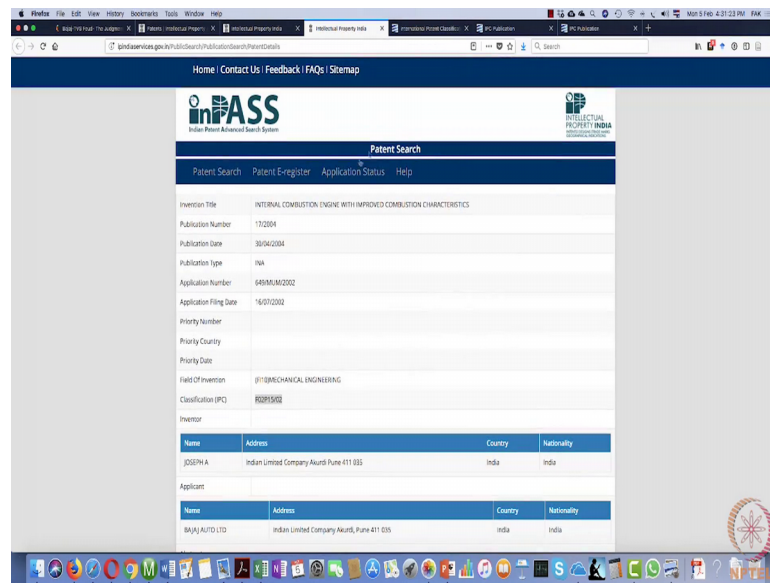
Firefox File Edit View History Bookmarks Tools Window Help

Mon 5 Feb 4:31:23 PM FAK

Bajaj TVS Feud - The Judgment | Patents | Intellectual Property | Intellectual Property India | Intellectual Property India | International Patent Classification | IPC Publication | IPC Publication

ipindiaservices.gov.in/PublicSearch/PublicationSearch/PatentDetails

Search

Home | Contact Us | Feedback | FAQs | Sitemap

InPASS
Indian Patent Advanced Search System

INTELLECTUAL PROPERTY INDIA

Patent Search

Patent Search Patent E-register Application Status Help

| | |
|---|---|
| Invention Title | INTERNAL COMBUSTION ENGINE WITH IMPROVED COMBUSTION CHARACTERISTICS |
| Publication Number | 17/2004 |
| Publication Date | 30/04/2004 |
| Publication Type | INA |
| Application Number | 649/MUM/2002 |
| Application Filing Date | 16/07/2002 |
| Priority Number | |
| Priority Country | |
| Priority Date | |
| Field Of Invention | (FTO)MECHANICAL ENGINEERING |
| Classification (IPC) | F02F15/02 |
| Inventor | |

| Name | Address | Country | Nationality |
|---|---|---|---|
| JOSEPH A | Indian Limited Company Akurdi Pune 411 035 | India | India |

Applicant

| Name | Address | Country | Nationality |
|---|---|---|---|
| BAJAJ AUTO LTD | Indian Limited Company Akurdi, Pune 411 035 | India | India |

NPTEL